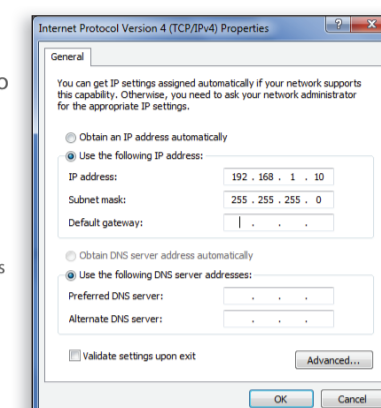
o

s

Internet Protocol Version 4 (TCP/IPv4) Properties

?

General

You can get IP settings assigned automatically if your network supports this capability. Otherwise, you need to ask your network administrator for the appropriate IP settings.

Obtain an IP address automatically

Use the following IP address:

IP address: 192 . 168 . 1 . 10

Subnet mask: 255 . 255 . 255 . 0

Default gateway: . . .

Obtain DNS server address automatically

Use the following DNS server addresses:

Preferred DNS server: . . .

Alternate DNS server: . . .

Validate settings upon exit

Advanced...

OK

Cancel